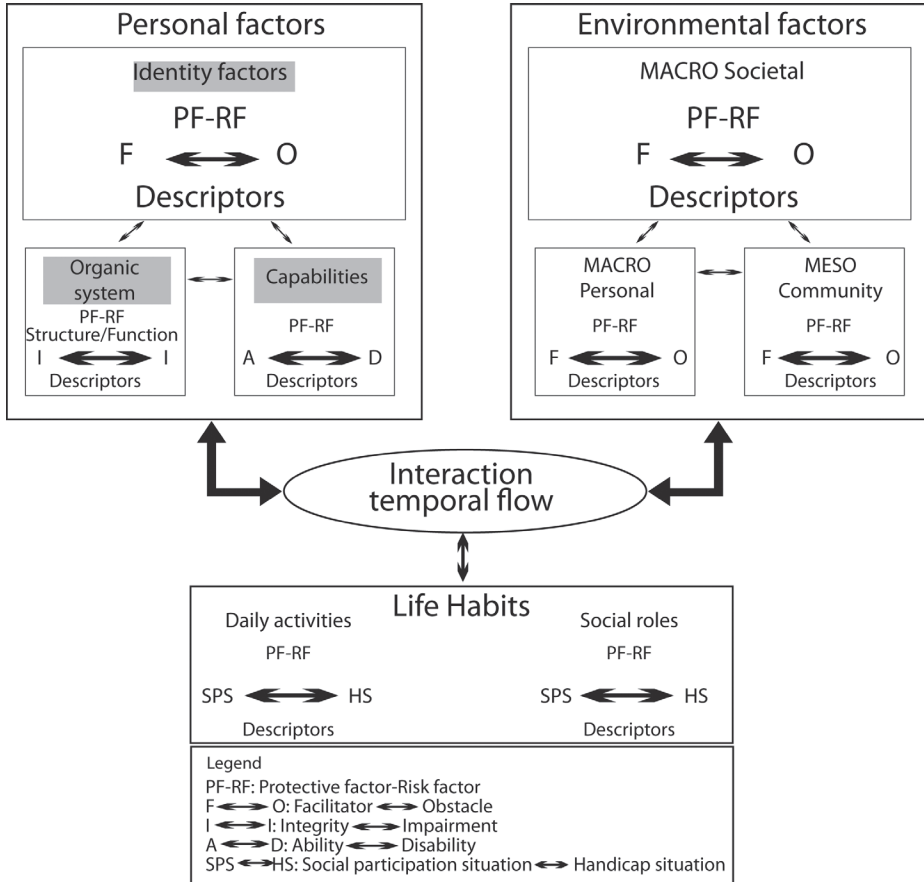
Personal factors

Identity factors

PF-RF

F $\longleftrightarrow$ O

Descriptors

Organic system

PF-RF Structure/Function

I $\longleftrightarrow$ I

Descriptors

Capabilities

PF-RF

A $\longleftrightarrow$ D

Descriptors

Environmental factors

MACRO Societal

PF-RF

F $\longleftrightarrow$ O

Descriptors

MACRO Personal

PF-RF

F $\longleftrightarrow$ O

Descriptors

MESO Community

PF-RF

F $\longleftrightarrow$ O

Descriptors

Interaction temporal flow

Life Habits

Daily activities

PF-RF

SPS $\longleftrightarrow$ HS

Descriptors

Social roles

PF-RF

SPS $\longleftrightarrow$ HS

Descriptors

Legend
PF-RF: Protective factor-Risk factor
F $\longleftrightarrow$ O: Facilitator $\longleftrightarrow$ Obstacle
I $\longleftrightarrow$ I: Integrity $\longleftrightarrow$ Impairment
A $\longleftrightarrow$ D: Ability $\longleftrightarrow$ Disability
SPS $\longleftrightarrow$ HS: Social participation situation $\longleftrightarrow$ Handicap situation